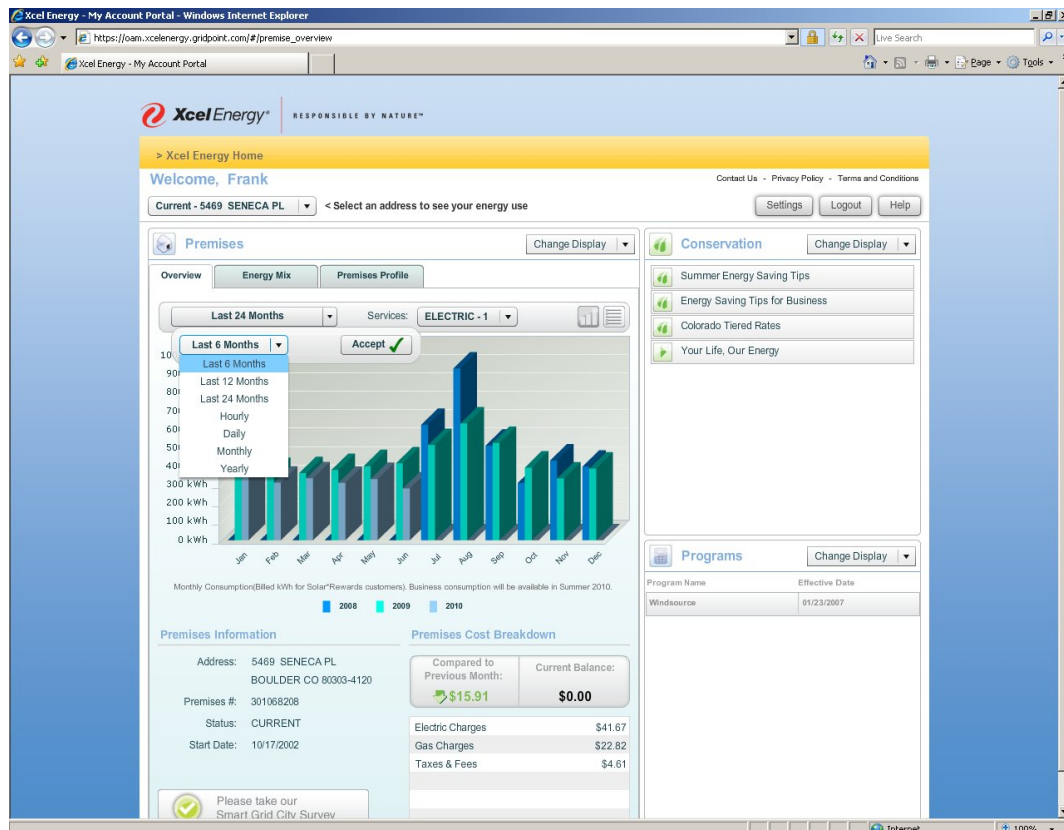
Xcel Energy - My Account Portal - Windows Internet Explorer

https://oam.xcelenergy.gridpoint.com/#/premise_overview

Live Search

Xcel Energy - My Account Portal

Page · Tools

Xcel Energy® RESPONSIBLE BY NATURE™

> Xcel Energy Home

Welcome, Frank

Contact Us - Privacy Policy - Terms and Conditions

Current - 5469 SENECA PL < Select an address to see your energy use

Settings Logout Help

Premises Change Display

Overview Energy Mix Premises Profile

Last 24 Months Services: ELECTRIC - 1

Last 6 Months Accept

Last 6 Months
Last 12 Months
Last 24 Months
Hourly
Daily
Monthly
Yearly

10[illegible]
90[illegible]
80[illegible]
70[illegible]
60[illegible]
50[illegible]
40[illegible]
300 kWh
200 kWh
100 kWh
0 kWh

Jan Feb Mar Apr May Jun Jul Aug Sep Oct Nov Dec

Monthly Consumption(Billed kWh for Solar*Rewards customers). Business consumption will be available in Summer 2010.

2008 2009 2010

Premises Information

Address: 5469 SENECA PL
BOULDER CO 80303-4120

Premises #: 301068208

Status: CURRENT

Start Date: 10/17/2002

Please take our Smart Grid City Survey

Premises Cost Breakdown

Compared to Previous Month: $15.91

Current Balance: $0.00

| | |
|---|---|
| Electric Charges | $41.67 |
| Gas Charges | $22.82 |
| Taxes & Fees | $4.61 |

Conservation Change Display

Summer Energy Saving Tips
Energy Saving Tips for Business
Colorado Tiered Rates
Your Life, Our Energy

Programs Change Display

| Program Name | Effective Date |
|---|---|
| Windsource | 01/23/2007 |

Internet 100%